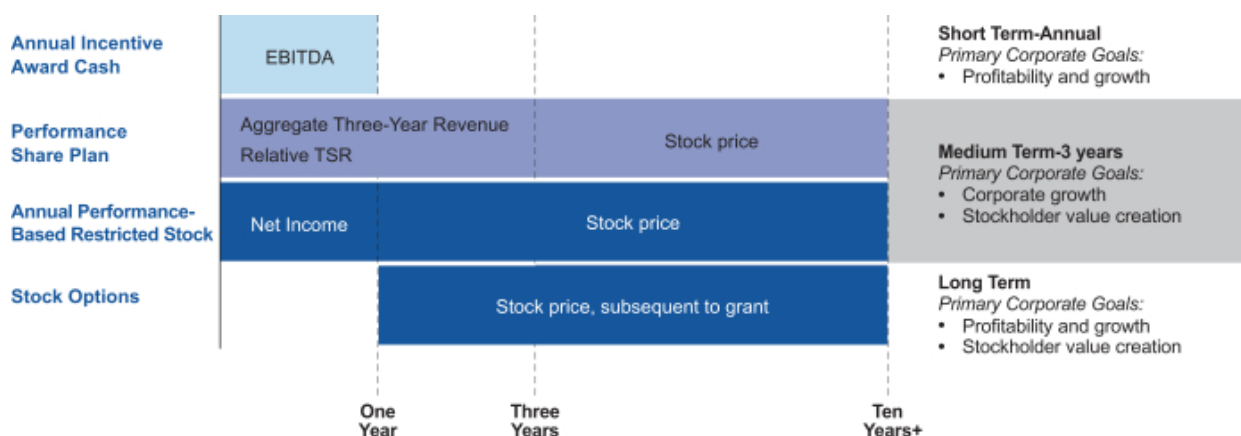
Annual Incentive Award Cash

EBITDA

Short Term-Annual
*Primary Corporate Goals:*
• Profitability and growth

Performance Share Plan

Aggregate Three-Year Revenue
Relative TSR

Stock price

Medium Term-3 years
*Primary Corporate Goals:*
• Corporate growth
• Stockholder value creation

Annual Performance-Based Restricted Stock

Net Income

Stock price

Stock Options

Stock price, subsequent to grant

Long Term
*Primary Corporate Goals:*
• Profitability and growth
• Stockholder value creation

One Year

Three Years

Ten Years+